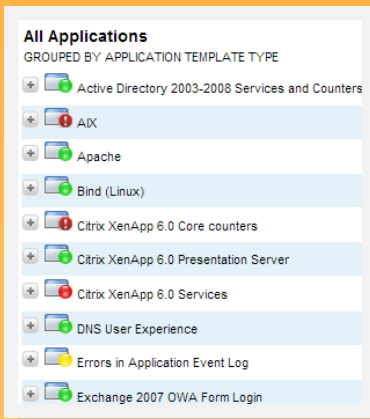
All Applications
GROUPED BY APPLICATION TEMPLATE TYPE

Active Directory 2003-2008 Services and Counters
AIX
Apache
Bind (Linux)
Citrix XenApp 6.0 Core counters
Citrix XenApp 6.0 Presentation Server
Citrix XenApp 6.0 Services
DNS User Experience
Errors in Application Event Log
Exchange 2007 OWA Form Login